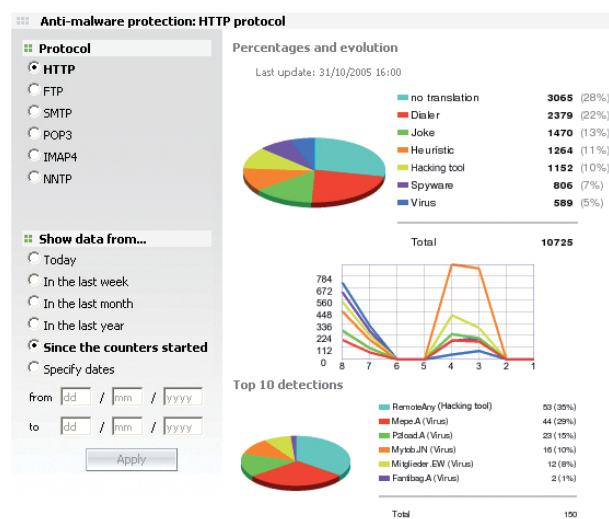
Anti-malware protection: HTTP protocol

Protocol

HTTP

FTP

SMTP

POP3

IMAP4

NNTP

Show data from...

Today

In the last week

In the last month

In the last year

Since the counters started

Specify dates

from dd / mm / yyyy

to dd / mm / yyyy

Apply

Percentages and evolution

Last update: 31/10/2005 16:00

| | | |
|---|---|---|
| no translation | 3065 | (28%) |
| Dialer | 2379 | (22%) |
| Joke | 1470 | (13%) |
| Heuristic | 1264 | (11%) |
| Hacking tool | 1152 | (10%) |
| Spyware | 806 | (7%) |
| Virus | 589 | (5%) |
| Total | 10725 | |

784
672
560
448
336
224
112
0
8 7 6 5 4 3 2 1

Top 10 detections

| | |
|---|---|
| RemoteAny (Hacking tool) | 53 (35%) |
| Mepe.A (Virus) | 44 (29%) |
| Pdload.A (Virus) | 23 (15%) |
| Mytob.JN (Virus) | 16 (10%) |
| Mitglieder.EW (Virus) | 12 (8%) |
| Fantibag.A (Virus) | 2 (1%) |
| Total | 150 |